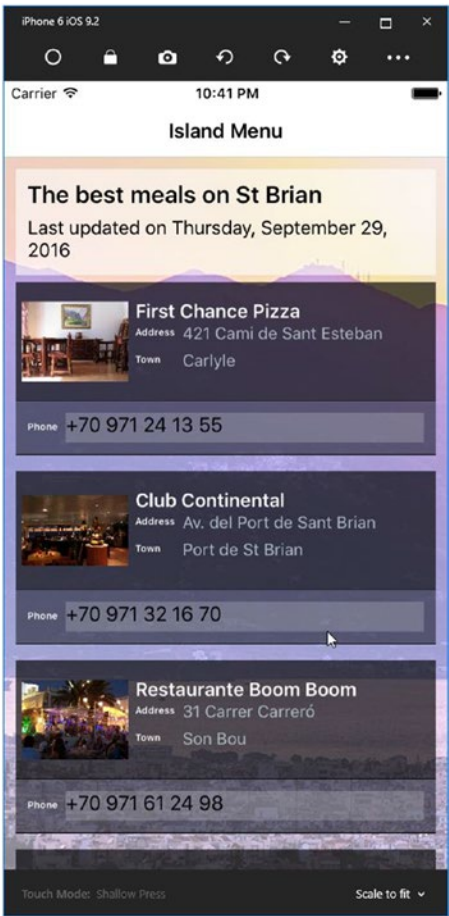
iPhone 6 iOS 9.2

Carrier

10:41 PM

Island Menu

The best meals on St Brian

Last updated on Thursday, September 29, 2016

First Chance Pizza

Address 421 Cami de Sant Esteban

Town Carlyle

Phone +70 971 24 13 55

Club Continental

Address Av. del Port de Sant Brian

Town Port de St Brian

Phone +70 971 32 16 70

Restaurante Boom Boom

Address 31 Carrer Carreró

Town Son Bou

Phone +70 971 61 24 98

Touch Mode: Shallow Press

Scale to fit